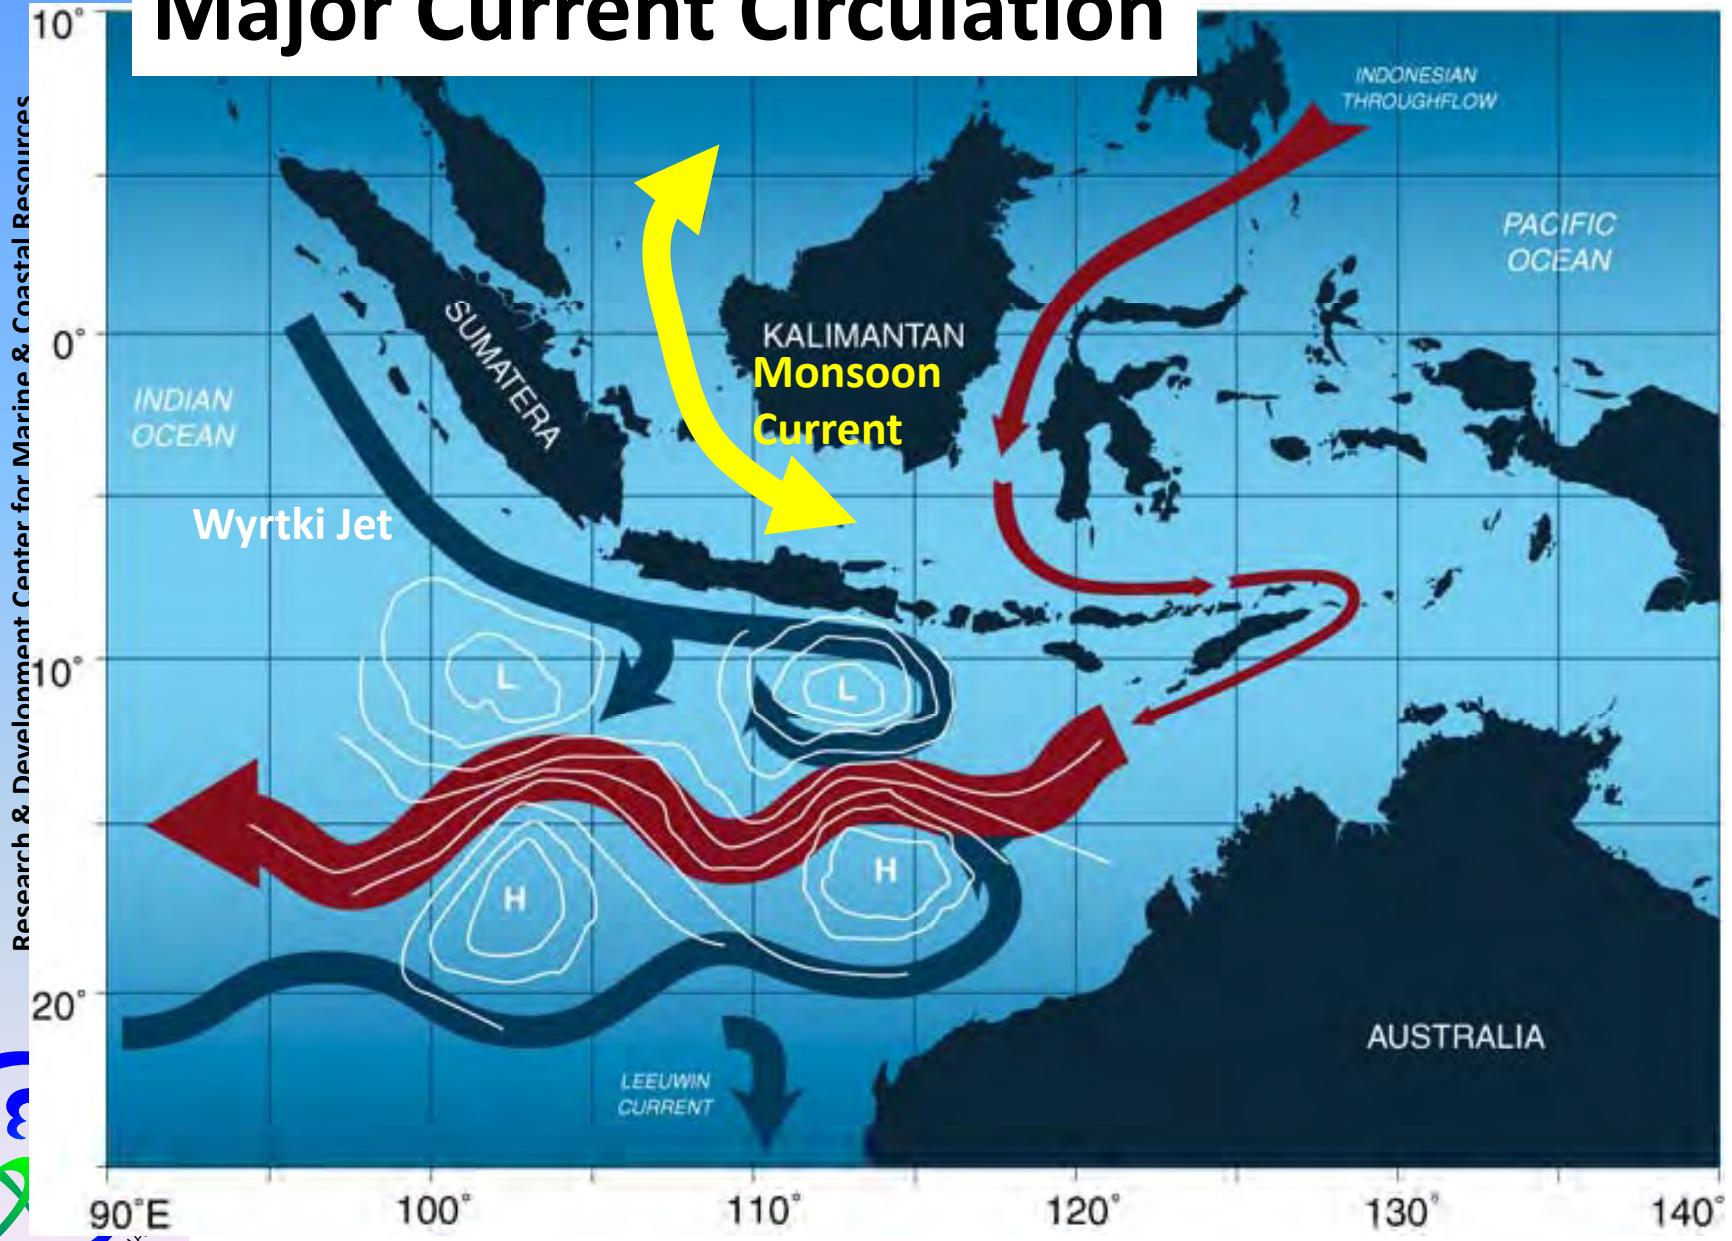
Major Current Circulation

Research & Development Center for Marine & Coastal Resources

10°

0°

10°

20°

INDONESIAN THROUGHFLOW

PACIFIC OCEAN

SUMATERA

KALIMANTAN

Monsoon Current

INDIAN OCEAN

Wyrtki Jet

L

L

H

H

AUSTRALIA

LEEUWIN CURRENT

90°E

100°

110°

120°

130°

140°